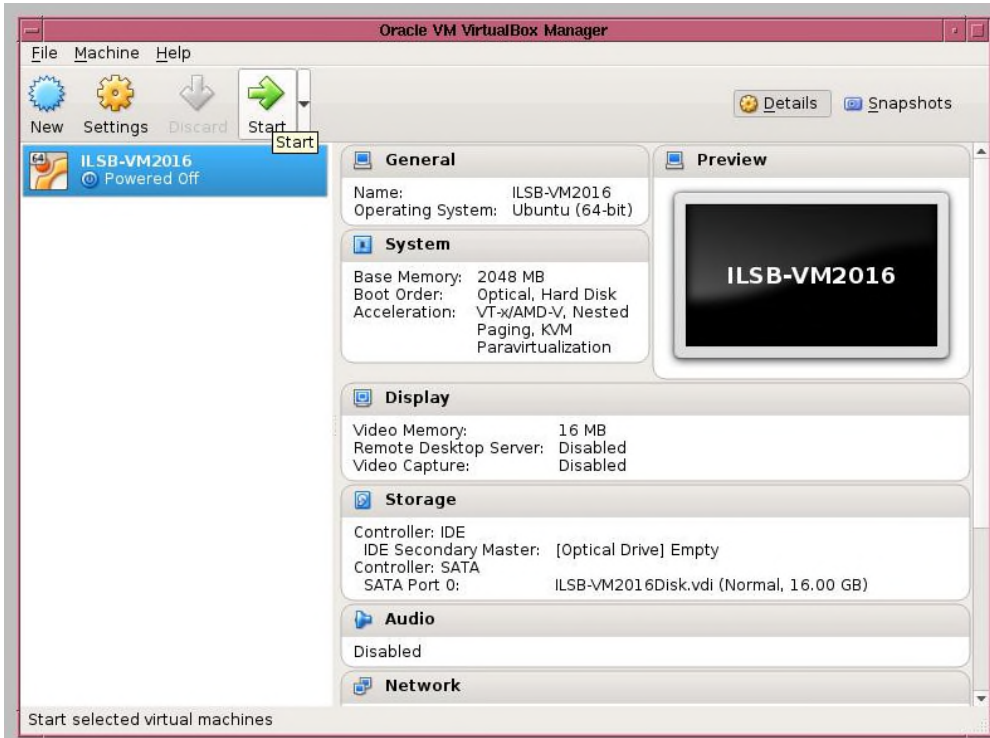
Oracle VM VirtualBox Manager

File Machine Help

New Settings Discard Start Start

Details Snapshots

64
ILSB-VM2016
Powered Off

General

Name: ILSB-VM2016
Operating System: Ubuntu (64-bit)

System

Base Memory: 2048 MB
Boot Order: Optical, Hard Disk
Acceleration: VT-x/AMD-V, Nested Paging, KVM Paravirtualization

Preview

ILSB-VM2016

Display

Video Memory: 16 MB
Remote Desktop Server: Disabled
Video Capture: Disabled

Storage

Controller: IDE
IDE Secondary Master: [Optical Drive] Empty
Controller: SATA
SATA Port 0: ILSB-VM2016Disk.vdi (Normal, 16.00 GB)

Audio

Disabled

Network

Start selected virtual machines